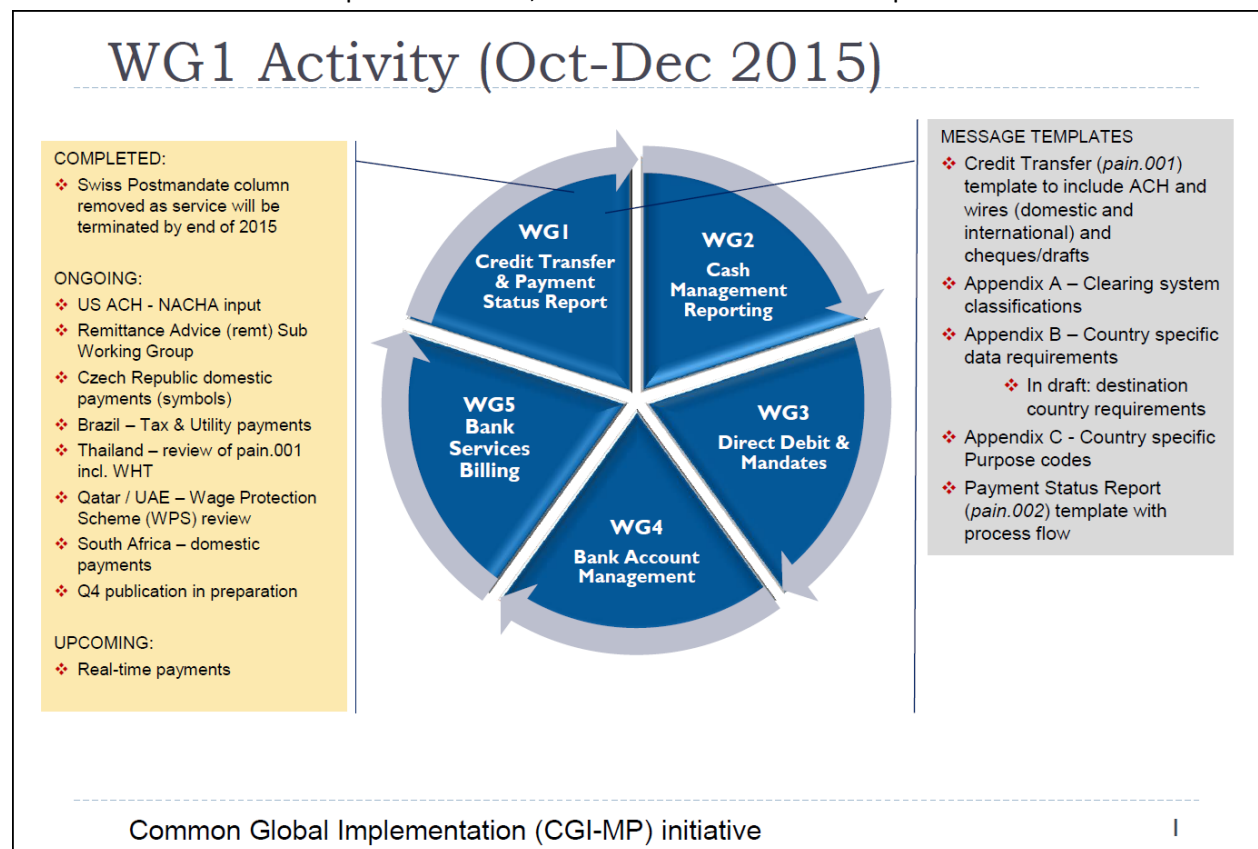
WG1 Activity (Oct-Dec 2015)

COMPLETED:
❖ Swiss Postmandate column removed as service will be terminated by end of 2015

ONGOING:
❖ US ACH - NACHA input
❖ Remittance Advice (remt) Sub Working Group
❖ Czech Republic domestic payments (symbols)
❖ Brazil – Tax & Utility payments
❖ Thailand – review of pain.001 incl. WHT
❖ Qatar / UAE – Wage Protection Scheme (WPS) review
❖ South Africa – domestic payments
❖ Q4 publication in preparation

UPCOMING:
❖ Real-time payments

WG1
Credit Transfer & Payment Status Report

WG2
Cash Management Reporting

WG3
Direct Debit & Mandates

WG4
Bank Account Management

WG5
Bank Services Billing

MESSAGE TEMPLATES
❖ Credit Transfer (pain.001) template to include ACH and wires (domestic and international) and cheques/drafts
❖ Appendix A – Clearing system classifications
❖ Appendix B – Country specific data requirements
❖ In draft: destination country requirements
❖ Appendix C - Country specific Purpose codes
❖ Payment Status Report (pain.002) template with process flow

Common Global Implementation (CGI-MP) initiative

I